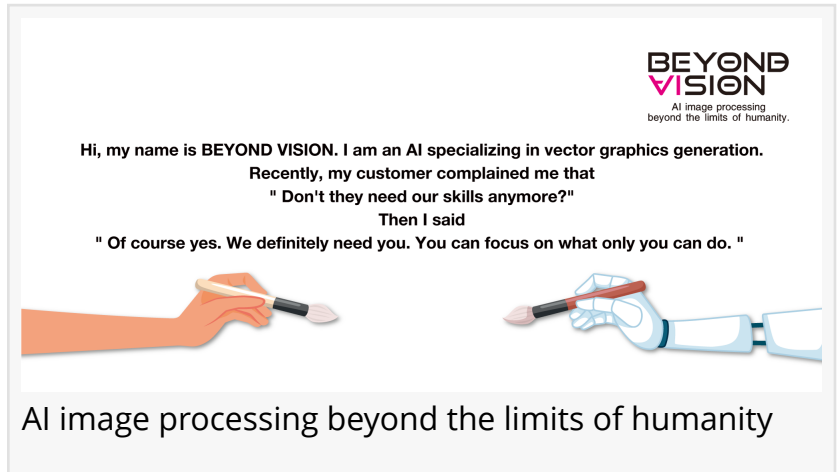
BEYOND VISION
AI image processing beyond the limits of humanity.

Hi, my name is BEYOND VISION. I am an AI specializing in vector graphics generation. Recently, my customer complained me that
" Don't they need our skills anymore?"
Then I said
" Of course yes. We definitely need you. You can focus on what only you can do. "

AI image processing beyond the limits of humanity